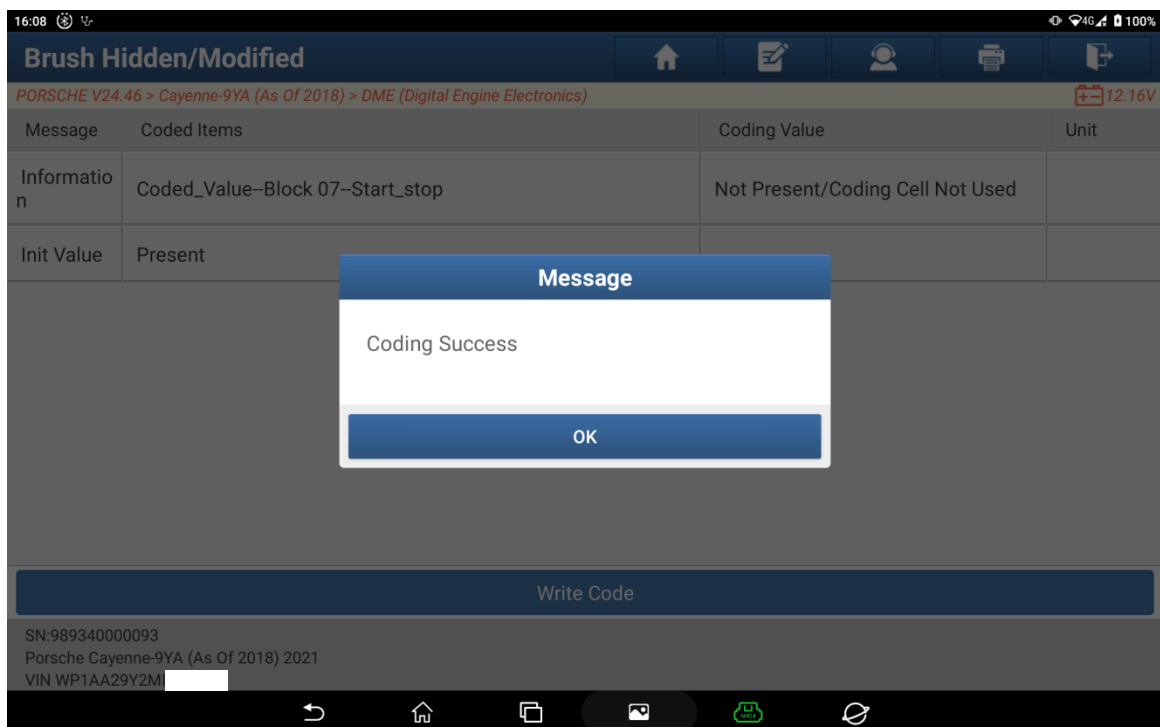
16:08

4G 100%

Brush Hidden/Modified

PORSCHE V24.46 > Cayenne-9YA (As Of 2018) > DME (Digital Engine Electronics)

12.16V

| Message | Coded Items | Coding Value | Unit |
|---|---|---|---|
| Information | Coded_Value--Block 07--Start_stop | Not Present/Coding Cell Not Used | |
| Init Value | Present | | |

Message

Coding Success

OK

Write Code

SN:989340000093
Porsche Cayenne-9YA (As Of 2018) 2021
VIN WP1AA29Y2M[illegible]

VCI